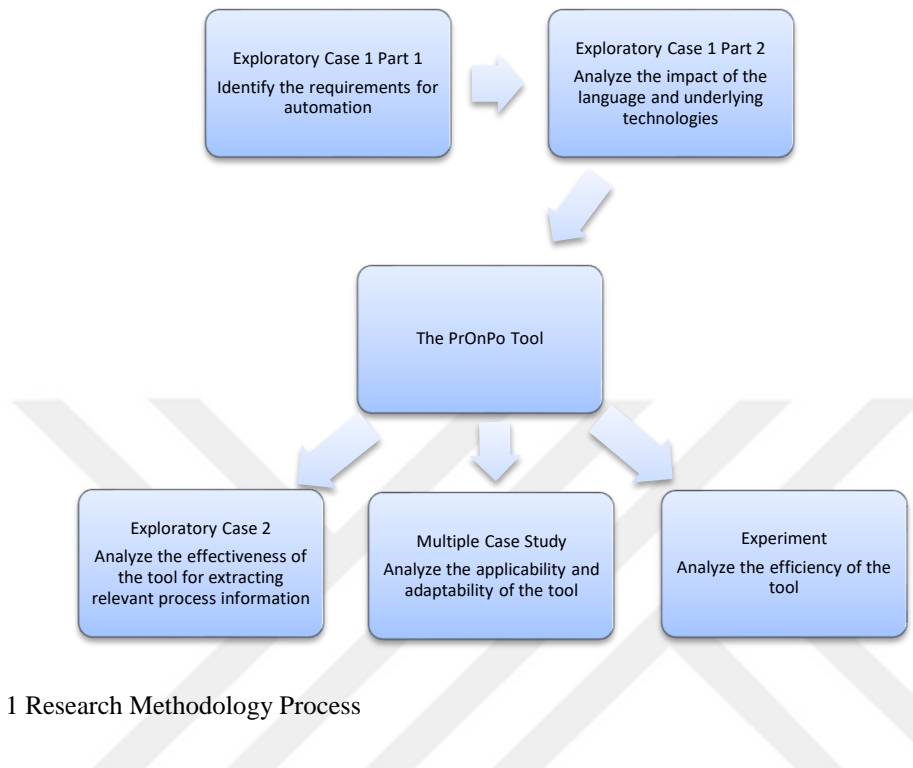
Exploratory Case 1 Part 1
Identify the requirements for automation

Exploratory Case 1 Part 2
Analyze the impact of the language and underlying technologies

The PrOnPo Tool

Exploratory Case 2
Analyze the effectiveness of the tool for extracting relevant process information

Multiple Case Study
Analyze the applicability and adaptability of the tool

Experiment
Analyze the efficiency of the tool

1 Research Methodology Process